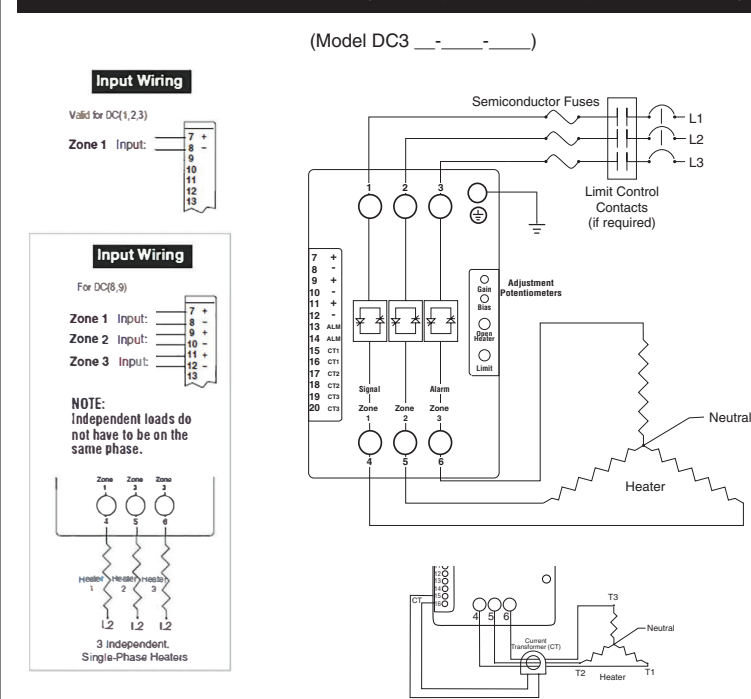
(Model DC3 __-____-____)

Input Wiring

Valid for DC(1,2,3)

Zone 1 Input:

7 +
8 –
9
10
11
12
13

Input Wiring

For DC(8,9)

Zone 1 Input:
Zone 2 Input:
Zone 3 Input:

7 +
8 –
9 +
10 –
11 +
12 –
13

NOTE:
Independent loads do not have to be on the same phase.

Zone 1
Zone 2
Zone 3
4
5
6

Heater 1
Heater 2
Heater 3

L2
L2
L2

3 Independent, Single-Phase Heaters

Semiconductor Fuses

L1
L2
L3

Limit Control Contacts (if required)

1
2
3

7 +
8 -
9 +
10 -
11 +
12 -
13 ALM
14 ALM
15 CT1
16 CT1
17 CT2
18 CT2
19 CT3
20 CT3

Adjustment Potentiometers

Gain
Bias
Open Heater
Limit

Signal
Alarm

Zone 1
Zone 2
Zone 3

4
5
6

Neutral

Heater

CT

4
5
6

T3

Neutral

Current Transformer (CT)

T2
Heater
T1